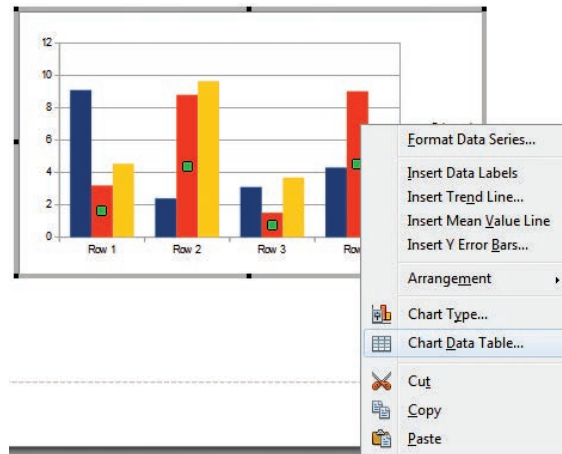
12
10
8
6
4
2
0
Row 1
Row 2
Row 3
Row

Format Data Series...
Insert Data Labels
Insert Trend Line...
Insert Mean Value Line
Insert Y Error Bars...
Arrangement
Chart Type...
Chart Data Table...
Cut
Copy
Paste